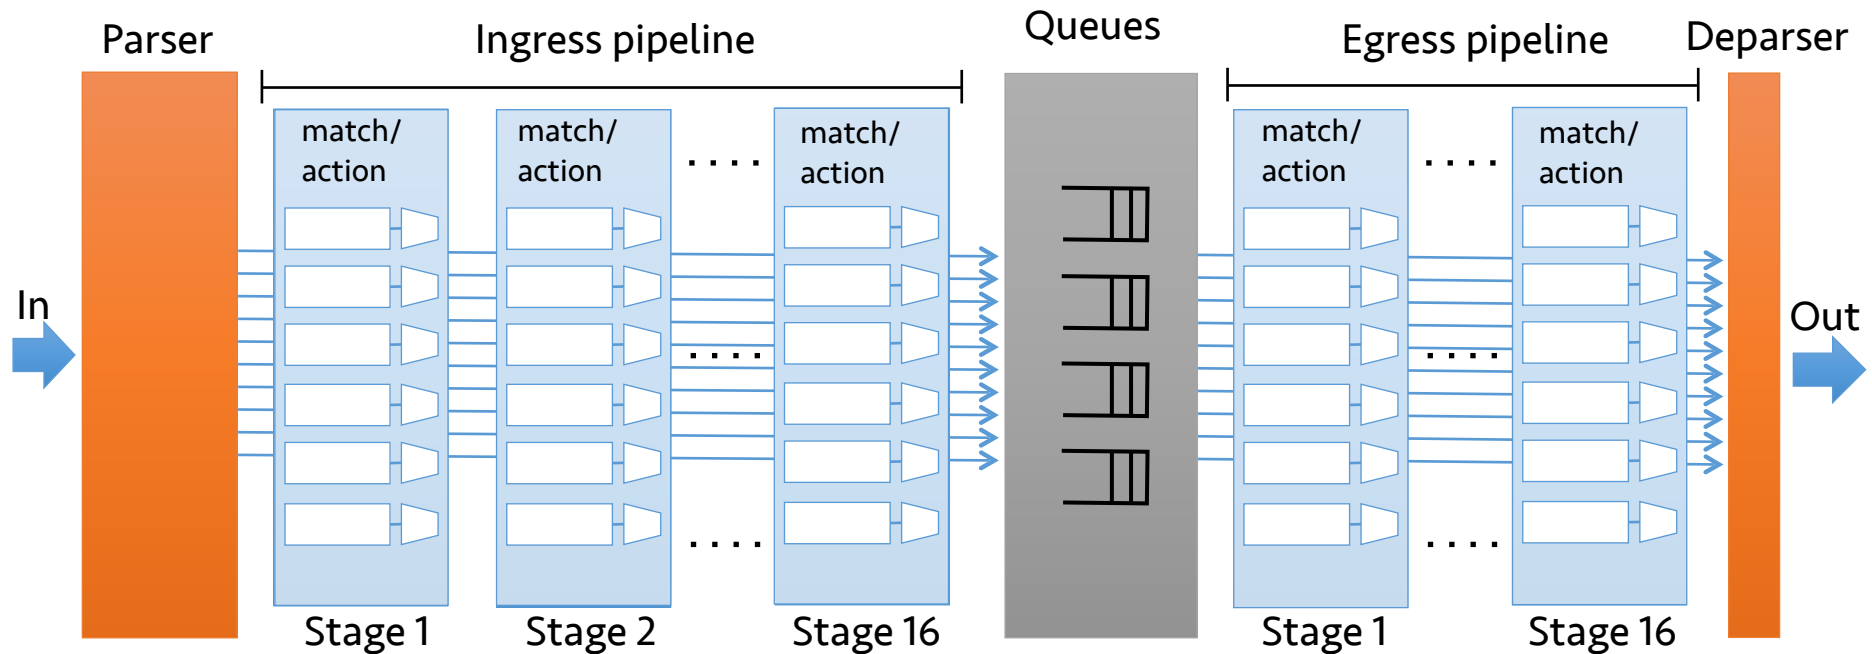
Parser

Ingress pipeline

Queues

Egress pipeline

Deparser

In

match/
action

match/
action

....

match/
action

match/
action

....

match/
action

....

....

....

....

Out

Stage 1

Stage 2

Stage 16

Stage 1

Stage 16